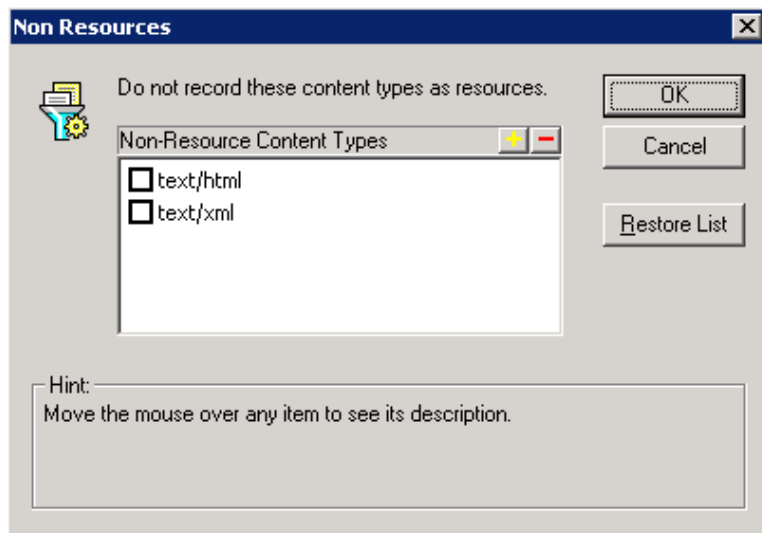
Non Resources

Do not record these content types as resources.

Non-Resource Content Types

+ −

text/html

text/xml

OK

Cancel

Restore List

Hint:

Move the mouse over any item to see its description.